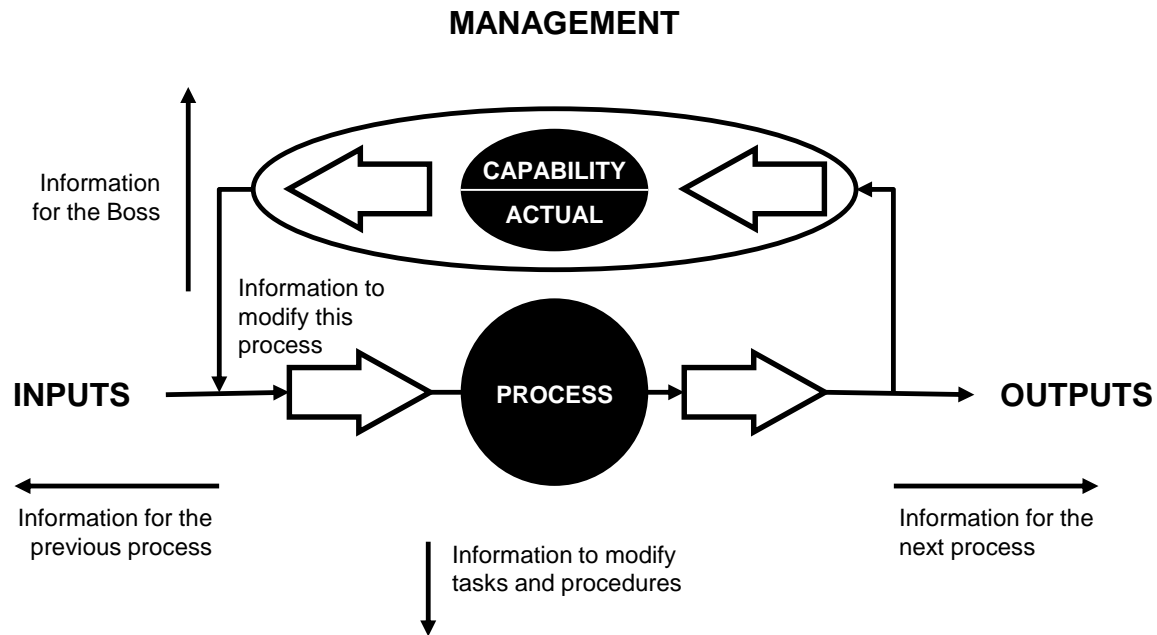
MANAGEMENT

Information for the Boss

CAPABILITY

ACTUAL

Information to modify this process

INPUTS

PROCESS

OUTPUTS

Information for the previous process

Information to modify tasks and procedures

Information for the next process